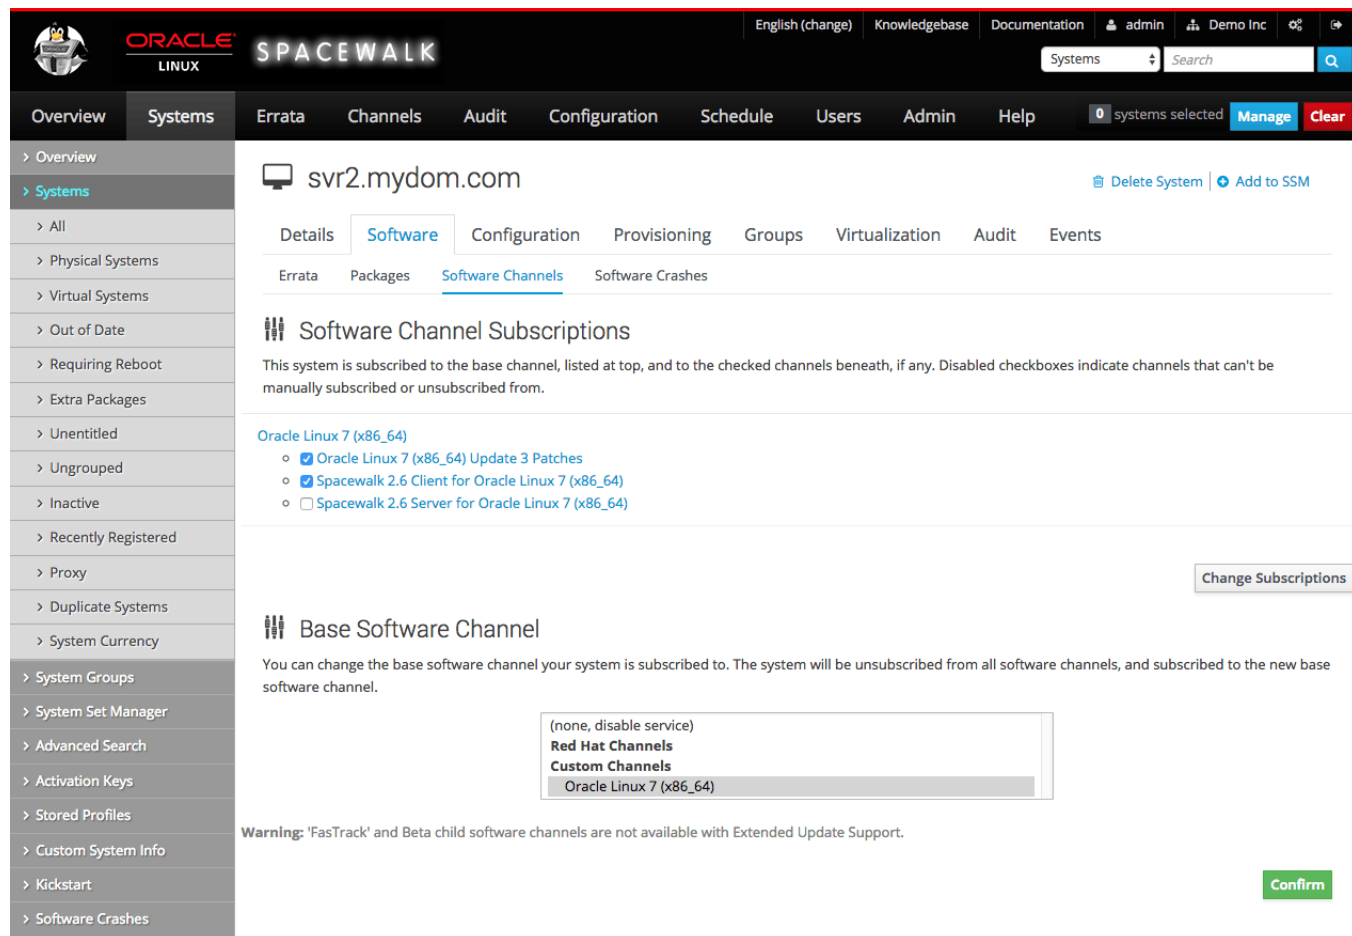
ORACLE LINUX SPACEWALK

English (change) Knowledgebase Documentation admin Demo Inc

Systems Search

Overview Systems Errata Channels Audit Configuration Schedule Users Admin Help 0 systems selected Manage Clear

› Overview
› Systems
› All
› Physical Systems
› Virtual Systems
› Out of Date
› Requiring Reboot
› Extra Packages
› Unentitled
› Ungrouped
› Inactive
› Recently Registered
› Proxy
› Duplicate Systems
› System Currency
› System Groups
› System Set Manager
› Advanced Search
› Activation Keys
› Stored Profiles
› Custom System Info
› Kickstart
› Software Crashes

svr2.mydom.com

Delete System | Add to SSM

Details Software Configuration Provisioning Groups Virtualization Audit Events

Errata Packages Software Channels Software Crashes

Software Channel Subscriptions

This system is subscribed to the base channel, listed at top, and to the checked channels beneath, if any. Disabled checkboxes indicate channels that can't be manually subscribed or unsubscribed from.

Oracle Linux 7 (x86_64)
Oracle Linux 7 (x86_64) Update 3 Patches
Spacewalk 2.6 Client for Oracle Linux 7 (x86_64)
Spacewalk 2.6 Server for Oracle Linux 7 (x86_64)

Change Subscriptions

Base Software Channel

You can change the base software channel your system is subscribed to. The system will be unsubscribed from all software channels, and subscribed to the new base software channel.

(none, disable service)
Red Hat Channels
Custom Channels
Oracle Linux 7 (x86_64)

Warning: 'FasTrack' and Beta child software channels are not available with Extended Update Support.

Confirm